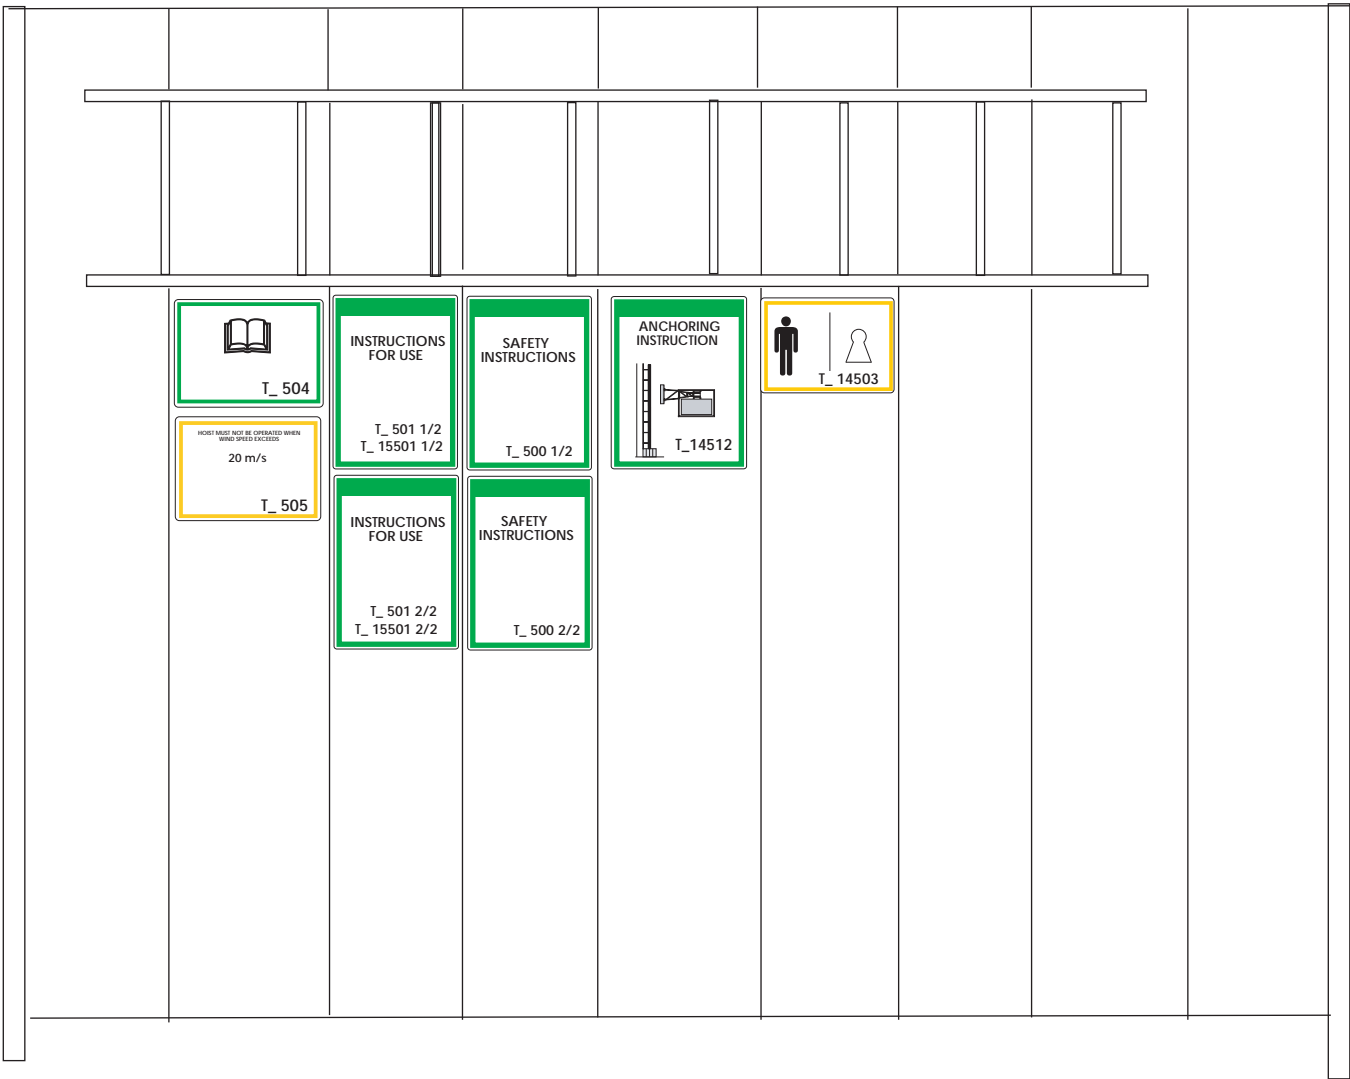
T_ 504

HOIST MUST NOT BE OPERATED WHEN WIND SPEED EXCEEDS

20 m/s

T_ 505

INSTRUCTIONS FOR USE

T_ 501 1/2
T_ 15501 1/2

INSTRUCTIONS FOR USE

T_ 501 2/2
T_ 15501 2/2

SAFETY INSTRUCTIONS

T_ 500 1/2

SAFETY INSTRUCTIONS

T_ 500 2/2

ANCHORING INSTRUCTION

T_14512

T_ 14503